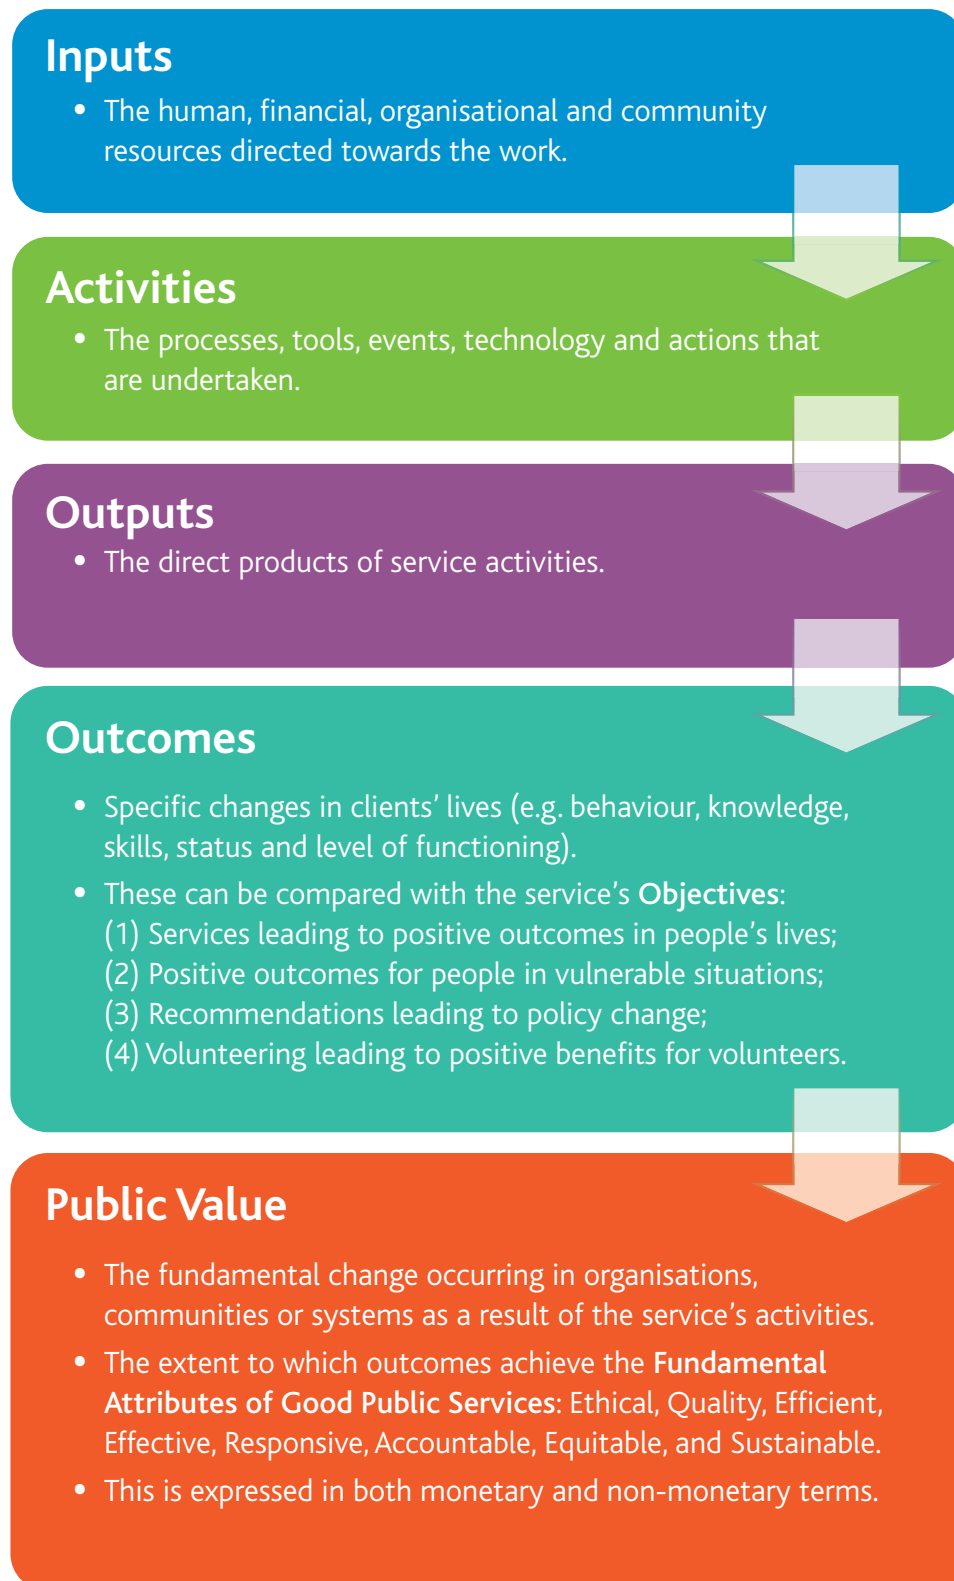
Inputs

- The human, financial, organisational and community resources directed towards the work.

Activities

- The processes, tools, events, technology and actions that are undertaken.

Outputs

- The direct products of service activities.

Outcomes

- Specific changes in clients' lives (e.g. behaviour, knowledge, skills, status and level of functioning).
- These can be compared with the service's **Objectives**:
(1) Services leading to positive outcomes in people's lives;
(2) Positive outcomes for people in vulnerable situations;
(3) Recommendations leading to policy change;
(4) Volunteering leading to positive benefits for volunteers.

Public Value

- The fundamental change occurring in organisations, communities or systems as a result of the service's activities.
- The extent to which outcomes achieve the **Fundamental Attributes of Good Public Services**: Ethical, Quality, Efficient, Effective, Responsive, Accountable, Equitable, and Sustainable.
- This is expressed in both monetary and non-monetary terms.